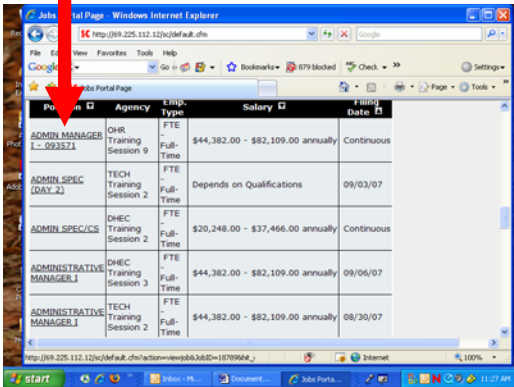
Jobs Portal Page - Windows Internet Explorer

http://69.225.112.12/sc/default.cfm

Google

File Edit View Favorites Tools Help

Google Go Bookmarks 879 blocked Check Settings

Jobs Portal Page

Page Tools

| Position | Agency | Emp. Type | Salary | Filing Date |
|---|---|---|---|---|
| ADMIN MANAGER I - 093571 | OHR Training Session 9 | FTE - Full-Time | \$44,382.00 - \$82,109.00 annually | Continuous |
| ADMIN SPEC (DAY 2) | TECH Training Session 2 | FTE - Full-Time | Depends on Qualifications | 09/03/07 |
| ADMIN SPEC/CS | DHEC Training Session 2 | FTE - Full-Time | \$20,248.00 - \$37,466.00 annually | Continuous |
| ADMINISTRATIVE MANAGER I | DHEC Training Session 3 | FTE - Full-Time | \$44,382.00 - \$82,109.00 annually | 09/06/07 |
| ADMINISTRATIVE MANAGER I | TECH Training Session 2 | FTE - Full-Time | \$44,382.00 - \$82,109.00 annually | 08/30/07 |

http://69.225.112.12/sc/default.cfm?action=viewjob&JobID=187098hit_i

Internet

100%

start

Inbox - Mi...

Document...

Jobs Porta...

11:27 AM